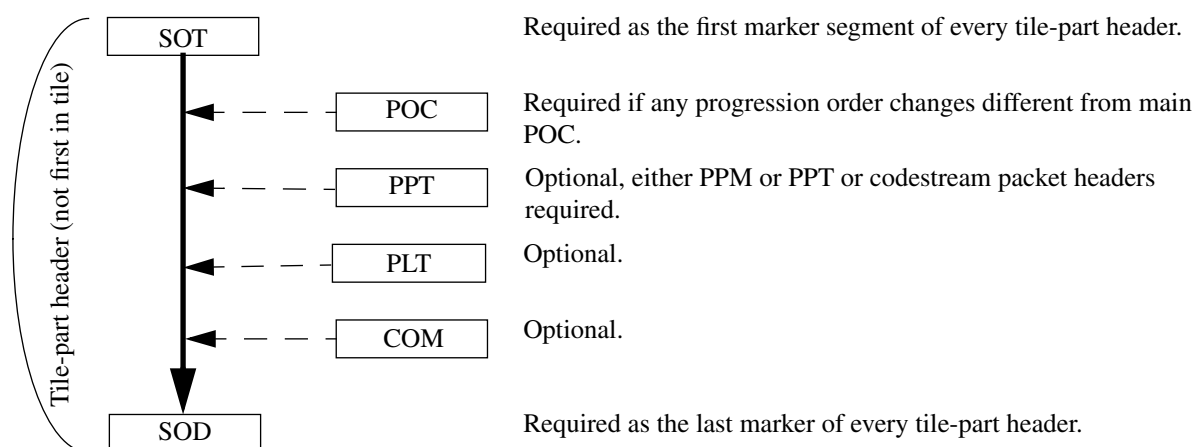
Tile-part header (not first in tile)

SOT

Required as the first marker segment of every tile-part header.

POC

Required if any progression order changes different from main POC.

PPT

Optional, either PPM or PPT or codestream packet headers required.

PLT

Optional.

COM

Optional.

SOD

Required as the last marker of every tile-part header.